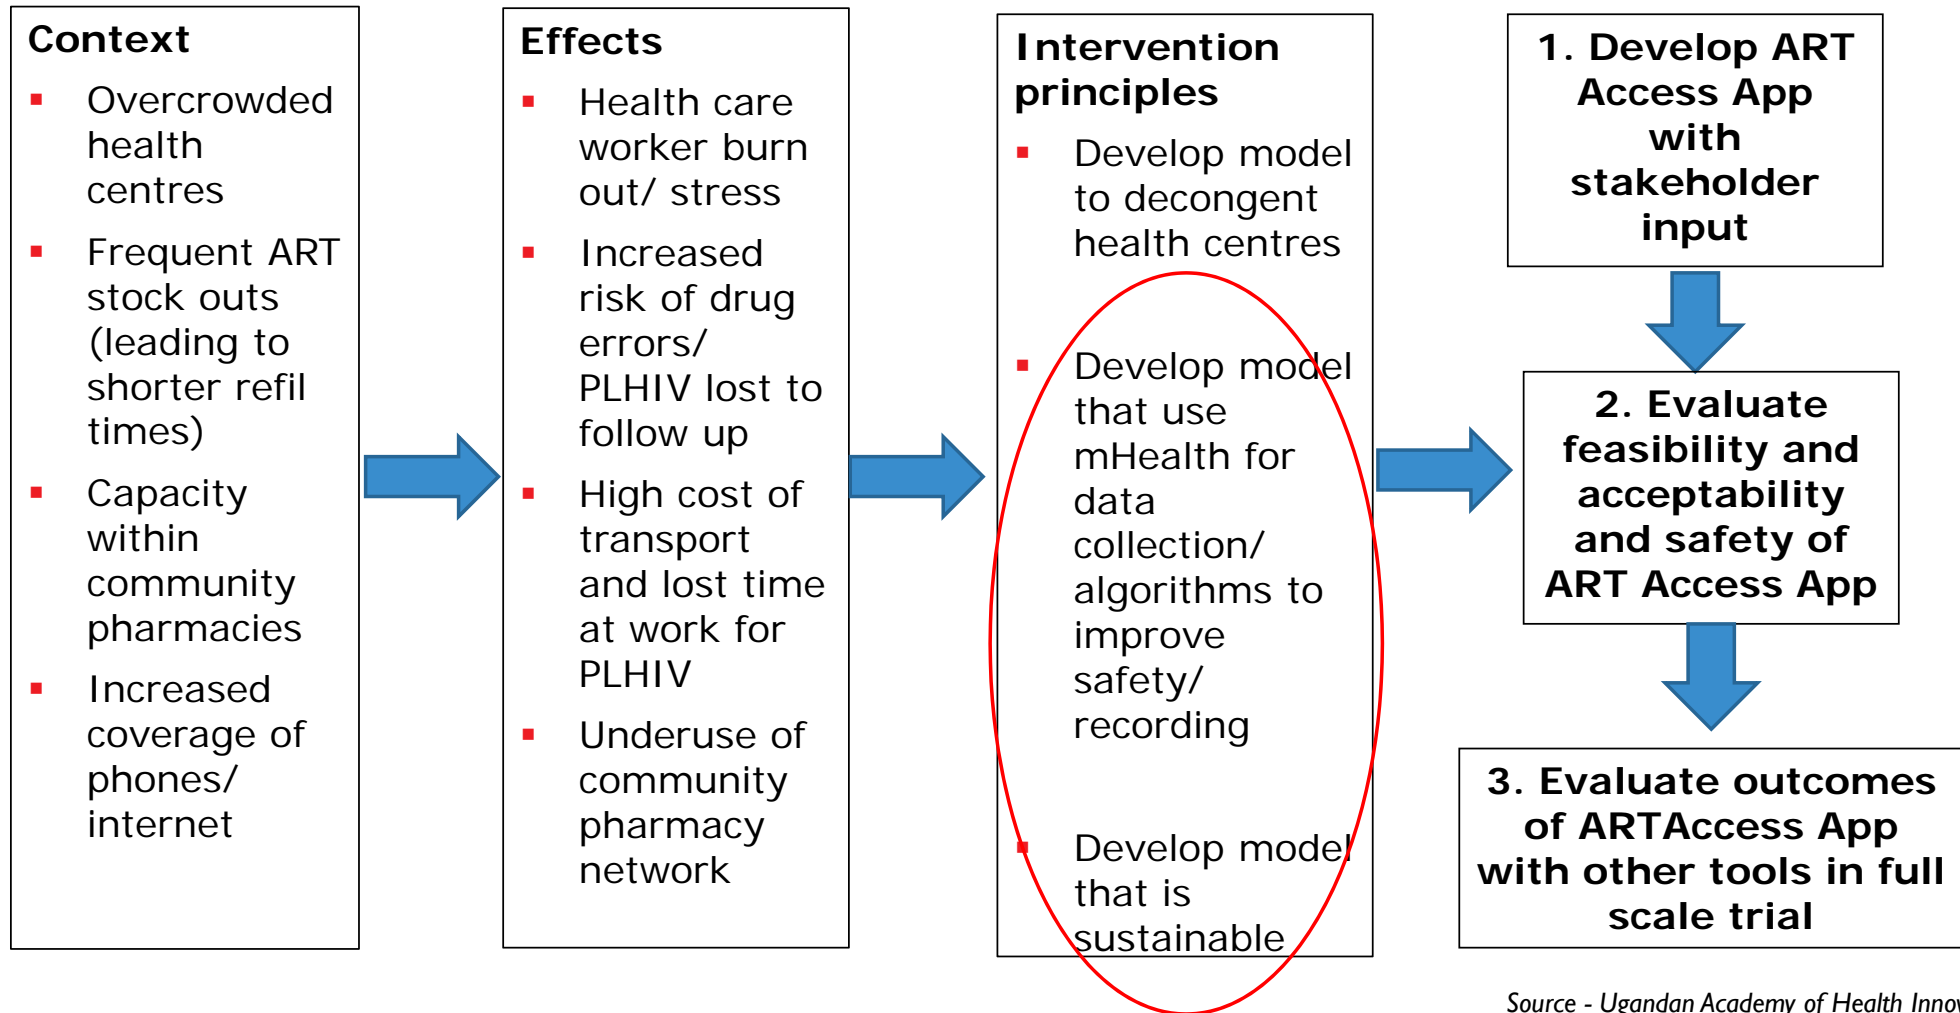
Context

- Overcrowded health centres
- Frequent ART stock outs (leading to shorter refil times)
- Capacity within community pharmacies
- Increased coverage of phones/ internet

Effects

- Health care worker burn out/ stress
- Increased risk of drug errors/ PLHIV lost to follow up
- High cost of transport and lost time at work for PLHIV
- Underuse of community pharmacy network

Intervention principles

- Develop model to decongent health centres
- Develop model that use mHealth for data collection/ algorithms to improve safety/ recording
- Develop model that is sustainable

1. Develop ART Access App with stakeholder input

2. Evaluate feasibility and acceptability and safety of ART Access App

3. Evaluate outcomes of ARTAccess App with other tools in full scale trial

Source - Ugandan Academy of Health Inno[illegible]